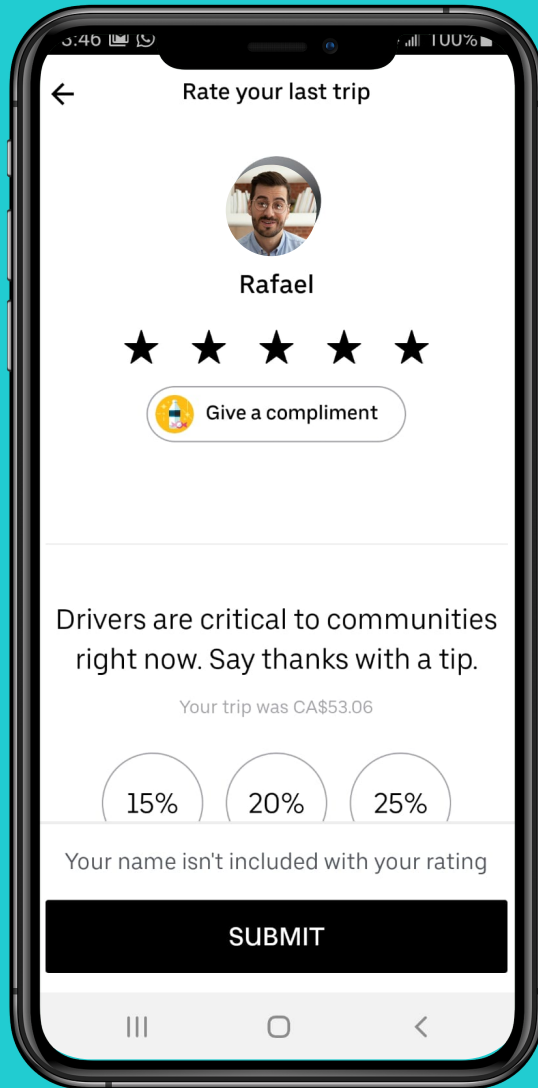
3:46

100%

Rate your last trip

Rafael

Give a compliment

Drivers are critical to communities right now. Say thanks with a tip.

Your trip was CA$53.06

15%

20%

25%

Your name isn't included with your rating

SUBMIT